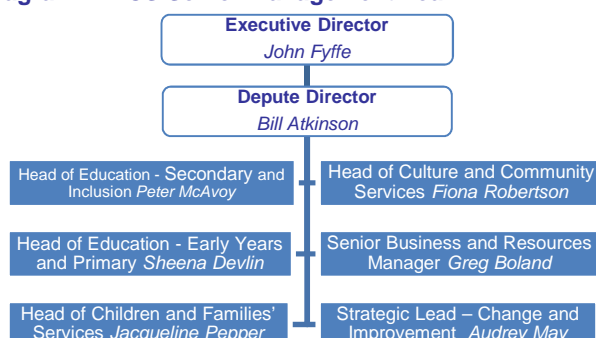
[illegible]

Executive Director
John Fyffe

Depute Director
Bill Atkinson

Head of Education - Secondary and Inclusion Peter McAvoy

Head of Culture and Community Services Fiona Robertson

Head of Education - Early Years and Primary Sheena Devlin

Senior Business and Resources Manager Greg Boland

Head of Children and Families' Services Jacqueline Pepper

Strategic Lead – Change and Improvement Audrey May